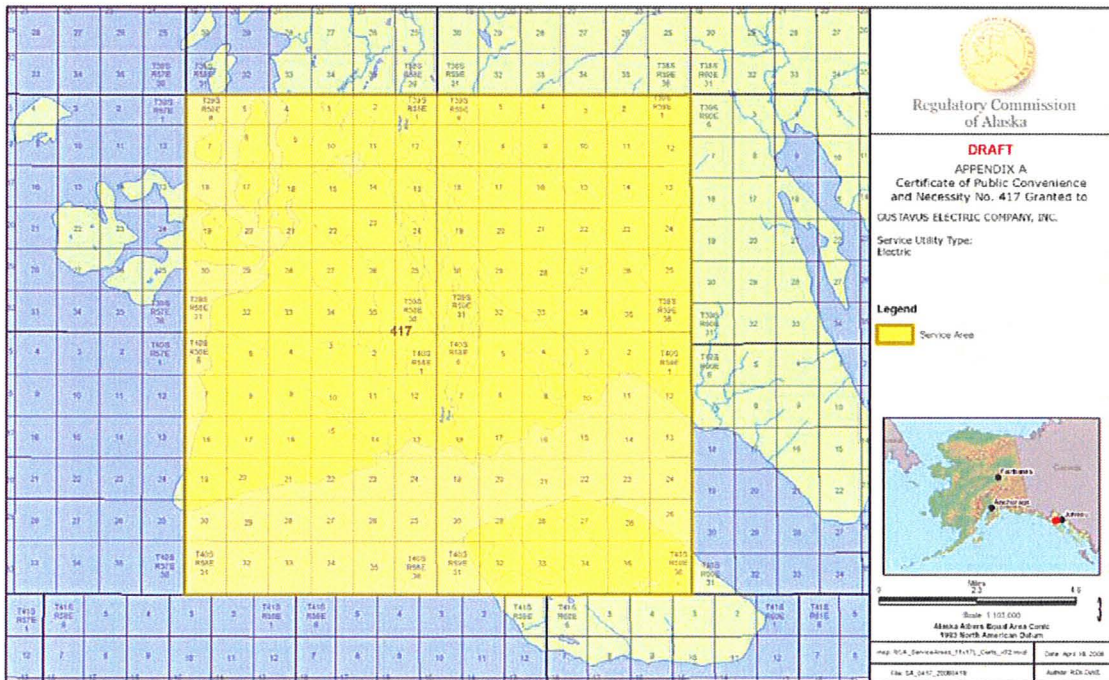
Regulatory Commission of Alaska

DRAFT
APPENDIX A
Certificate of Public Convenience and Necessity No. 417 Granted to

GUSTAVUS ELECTRIC COMPANY, INC.

Service Utility Type:
Electric

Legend

Service Area

417

Fairbanks
Anchorage
Juneau
Canada

Miles
0 23 46

Scale 1:103,000
Alaska Albers Equal Area Conic
1983 North American Datum

Date: April 18, 2008

Author: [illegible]

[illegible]

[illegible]